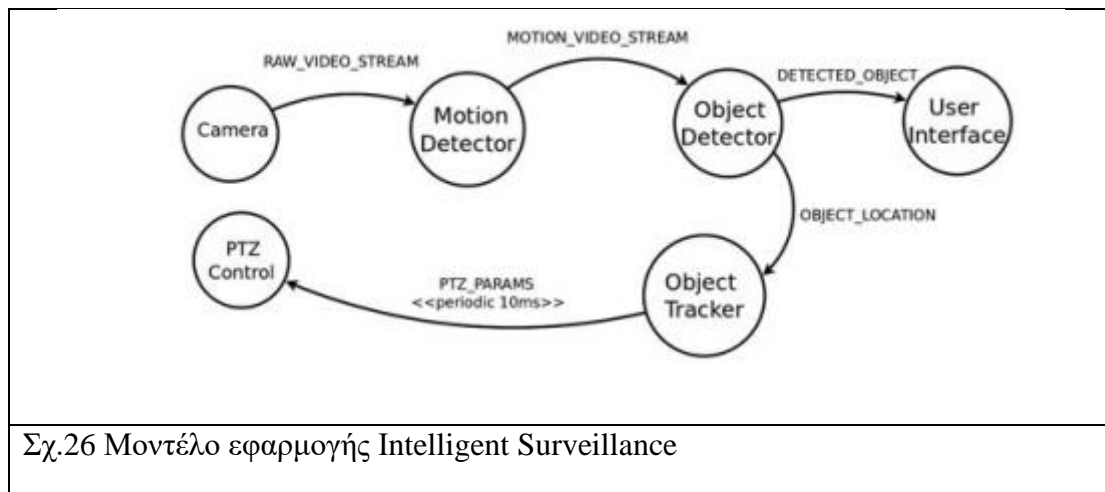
MOTION_VIDEO_STREAM

RAW_VIDEO_STREAM

DETECTED_OBJECT

Camera

Motion Detector

Object Detector

User Interface

OBJECT_LOCATION

PTZ Control

PTZ_PARAMS
<<periodic 10ms>>

Object Tracker

Σχ.26 Μοντέλο εφαρμογής Intelligent Surveillance